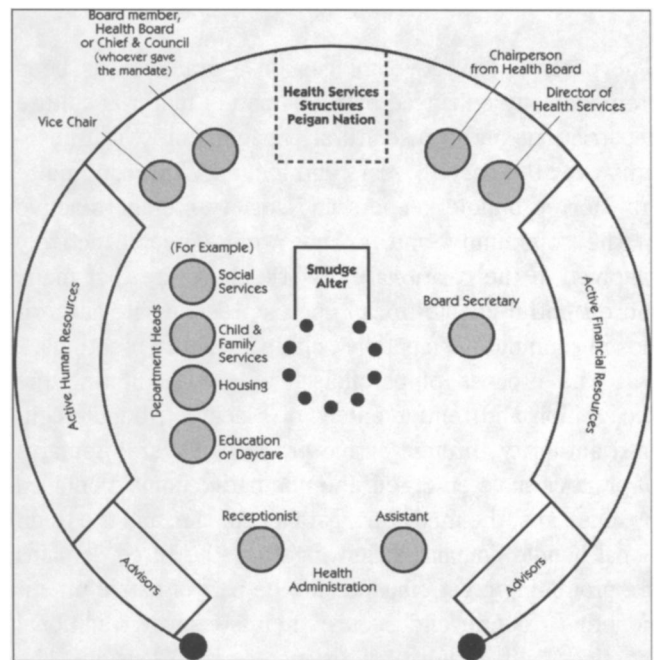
Board member, Health Board or Chief & Council (whoever gave the mandate)

Health Services Structures Peigan Nation

Chairperson from Health Board

Director of Health Services

Vice Chair

Active Human Resources

Department Heads

(For Example)

Social Services

Child & Family Services

Housing

Education or Daycare

Smudge Alter

Board Secretary

Active Financial Resources

Advisors

Receptionist

Assistant

Health Administration

Advisors